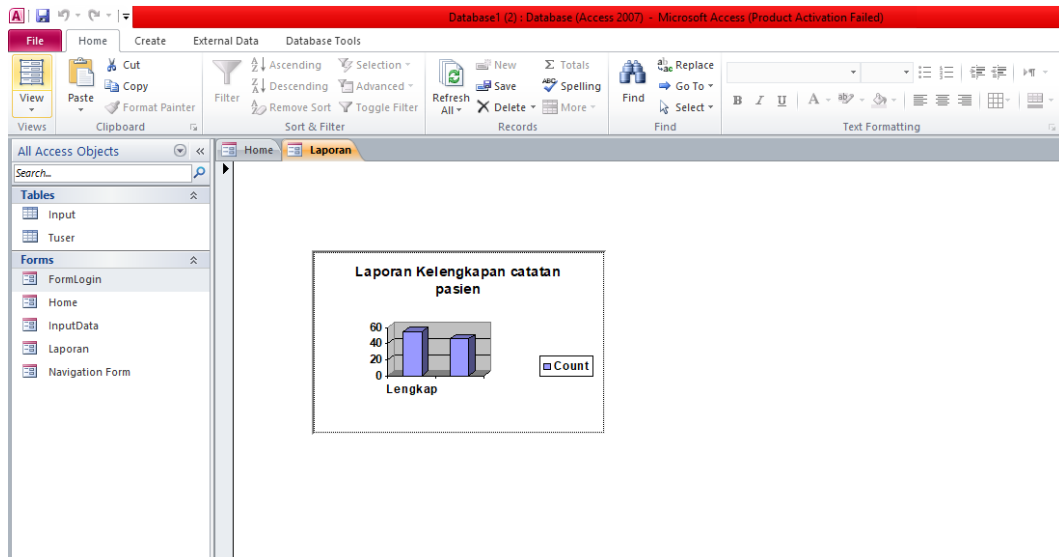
Database1 (2) : Database (Access 2007) - Microsoft Access (Product Activation Failed)

File Home Create External Data Database Tools

View
Views
Paste
Cut
Copy
Format Painter
Clipboard
Filter
Ascending
Descending
Remove Sort
Selection
Advanced
Toggle Filter
Sort & Filter
Refresh All
New
Save
Delete
Totals
Spelling
More
Records
Find
Replace
Go To
Select
Find
Text Formatting

All Access Objects
Search...
Tables
Input
Tuser
Forms
FormLogin
Home
InputData
Laporan
Navigation Form

Home Laporan

Laporan Kelengkapan catatan pasien

60
40
20
0
Lengkap
Count